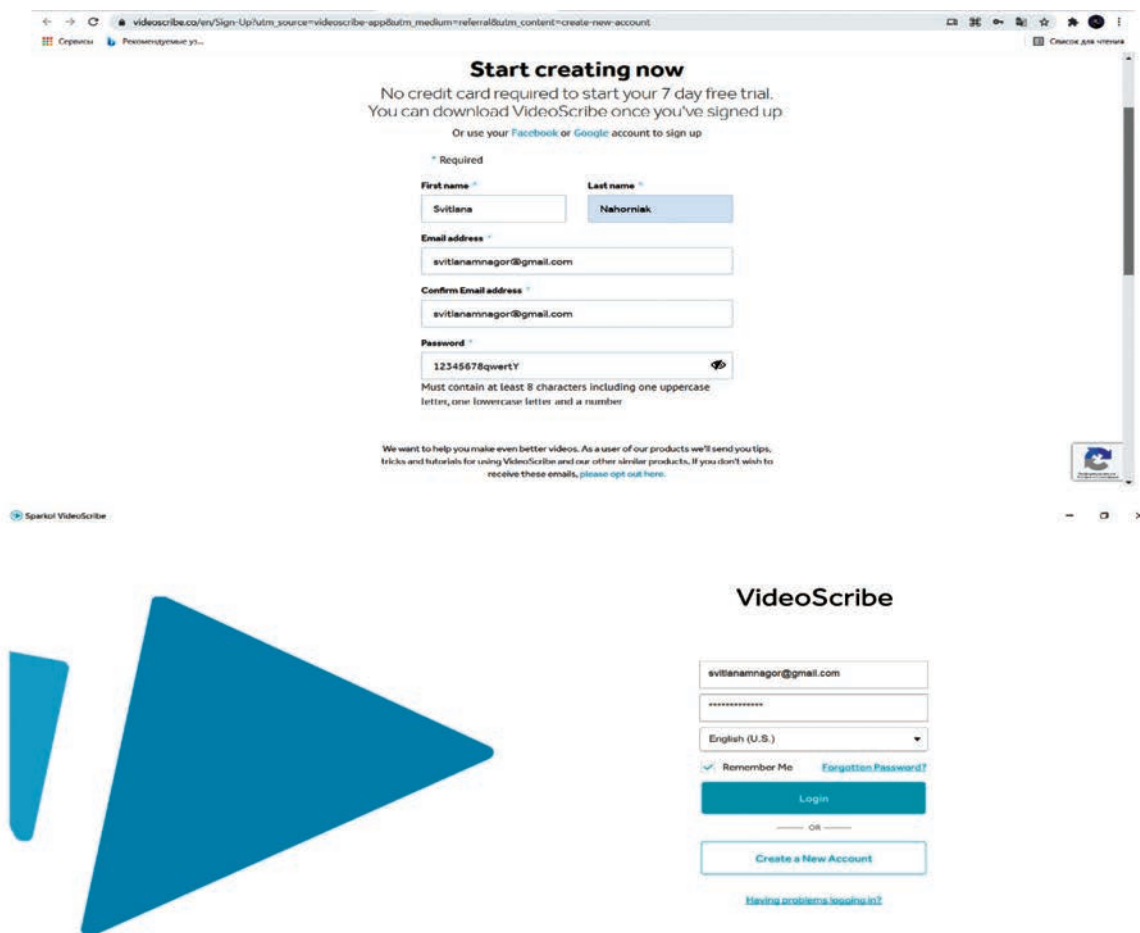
videoscribe.co/en/Sign-Up?utm_source=videoscribe-app&utm_medium=referral&utm_content=create-new-account

Сервисы Рекомендуемые уз...

Список для чтения

Start creating now

No credit card required to start your 7 day free trial. You can download VideoScribe once you've signed up

Or use your Facebook or Google account to sign up

* Required

First name *

Svitlana

Last name *

Nahorniak

Email address *

svitlanamnagor@gmail.com

Confirm Email address *

svitlanamnagor@gmail.com

Password *

12345678qwertY

Must contain at least 8 characters including one uppercase letter, one lowercase letter and a number

We want to help you make even better videos. As a user of our products we'll send you tips, tricks and tutorials for using VideoScribe and our other similar products. If you don't wish to receive these emails, please opt out here.

Sparkol VideoScribe

VideoScribe

svitlanamnagor@gmail.com

**************

English (U.S.)

Remember Me

Forgotten Password?

Login

OR

Create a New Account

Having problems logging in?